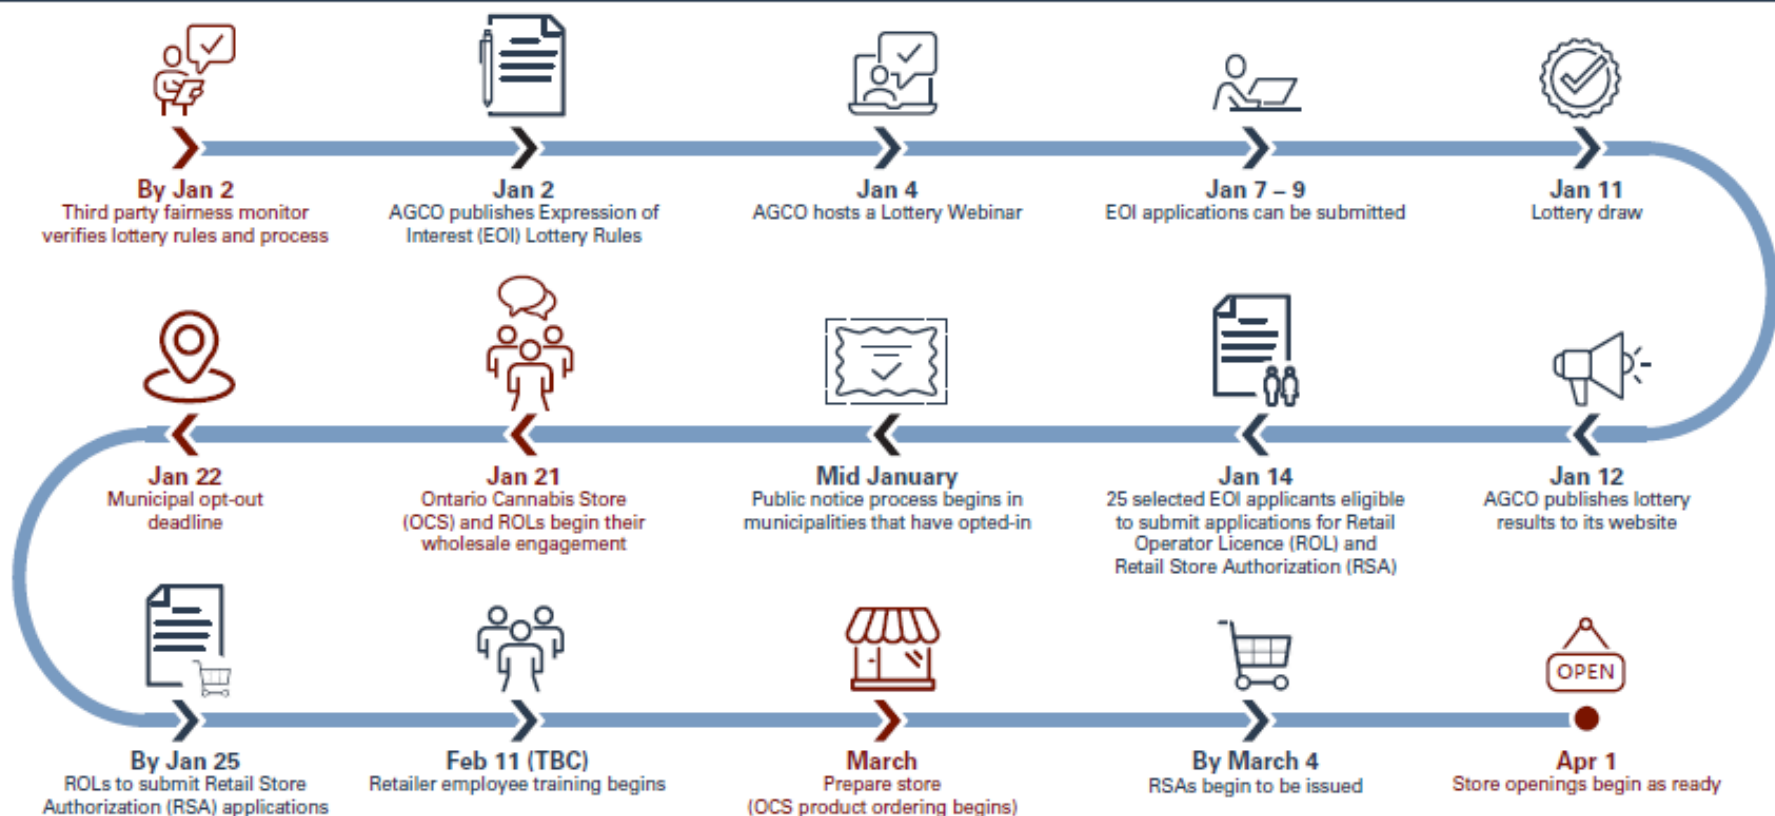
By Jan 2
Third party fairness monitor verifies lottery rules and process

Jan 2
AGCO publishes Expression of Interest (EOI) Lottery Rules

Jan 4
AGCO hosts a Lottery Webinar

Jan 7 – 9
EOI applications can be submitted

Jan 11
Lottery draw

Jan 12
AGCO publishes lottery results to its website

Jan 14
25 selected EOI applicants eligible to submit applications for Retail Operator Licence (ROL) and Retail Store Authorization (RSA)

Mid January
Public notice process begins in municipalities that have opted-in

Jan 21
Ontario Cannabis Store (OCS) and ROLs begin their wholesale engagement

Jan 22
Municipal opt-out deadline

By Jan 25
ROLs to submit Retail Store Authorization (RSA) applications

Feb 11 (TBC)
Retailer employee training begins

March
Prepare store (OCS product ordering begins)

By March 4
RSAs begin to be issued

OPEN

Apr 1
Store openings begin as ready